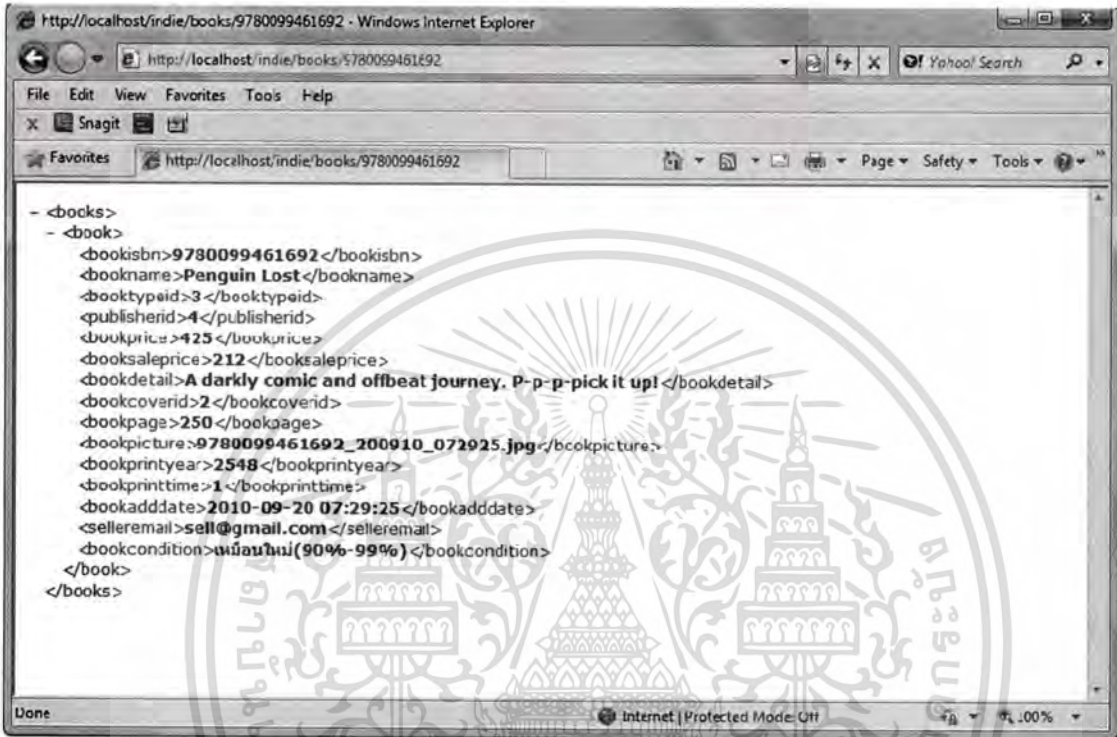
http://localhost/indie/books/9780099461692 - Windows Internet Explorer

http://localhost/indie/books/9780099461692

Yahoo! Search

File Edit View Favorites Tools Help

Snagit

Favorites http://localhost/indie/books/9780099461692

Page ▾ Safety ▾ Tools ▾

- <books>
- <book>
<bookisbn>9780099461692</bookisbn>
<bookname>Penguin Lost</bookname>
<booktypeid>3</booktypeid>
<publisherid>4</publisherid>
<bookprice>425</bookprice>
<booksaleprice>212</booksaleprice>
<bookdetail>A darkly comic and offbeat journey. P-p-p-pick it up!</bookdetail>
<bookcoverid>2</bookcoverid>
<bookpage>250</bookpage>
<bookpicture>9780099461692_200910_072925.jpg</bookpicture>
<bookprintyear>2548</bookprintyear>
<bookprinttime>1</bookprinttime>
<bookadddate>2010-09-20 07:29:25</bookadddate>
<selleremail>sell@gmail.com</selleremail>
<bookcondition>เหมือนใหม่(90%-99%)</bookcondition>
</book>
</books>

Done

Internet | Protected Mode: Off

100%